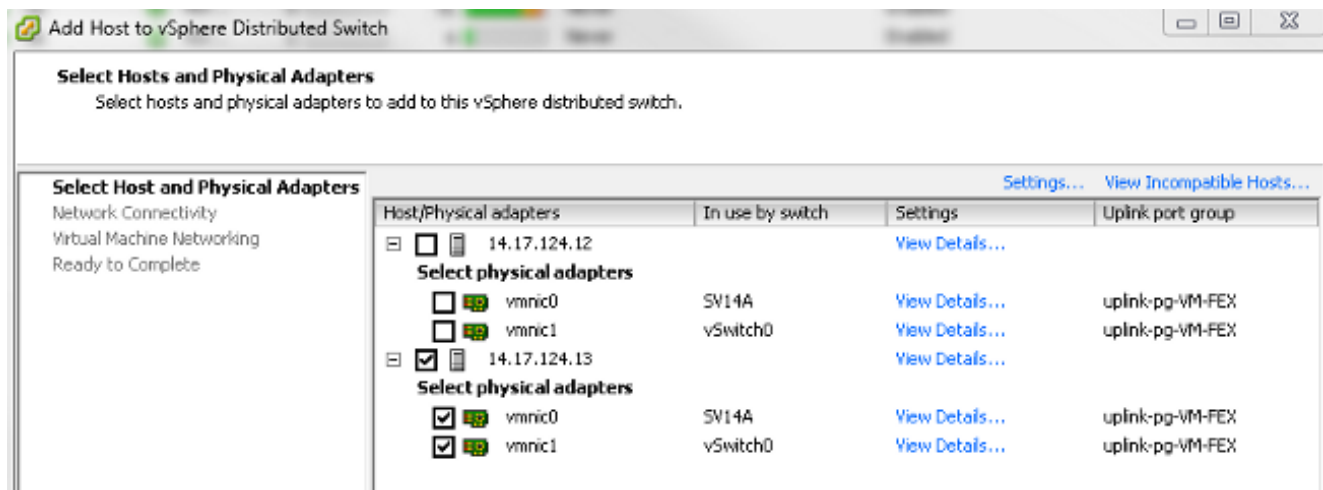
Add Host to vSphere Distributed Switch

Select Hosts and Physical Adapters
Select hosts and physical adapters to add to this vSphere distributed switch.

Select Host and Physical Adapters
Network Connectivity
Virtual Machine Networking
Ready to Complete

Settings... View Incompatible Hosts...

| Host/Physical adapters | In use by switch | Settings | Uplink port group |
|---|---|---|---|
| 14.17.124.12 | | View Details... | |
| Select physical adapters | | | |
| vmnic0 | SV14A | View Details... | uplink-pg-VM-FEX |
| vmnic1 | vSwitch0 | View Details... | uplink-pg-VM-FEX |
| 14.17.124.13 | | View Details... | |
| Select physical adapters | | | |
| vmnic0 | SV14A | View Details... | uplink-pg-VM-FEX |
| vmnic1 | vSwitch0 | View Details... | uplink-pg-VM-FEX |